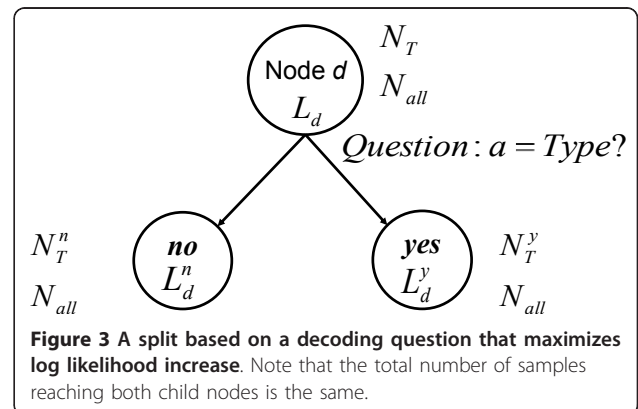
Node *d*
$L_d$

$N_T$
$N_{all}$

$Question: a = Type?$

$N_T^n$
$N_{all}$

***no***
$L_d^n$

***yes***
$L_d^y$

$N_T^y$
$N_{all}$

**Figure 3 A split based on a decoding question that maximizes log likelihood increase**. Note that the total number of samples reaching both child nodes is the same.